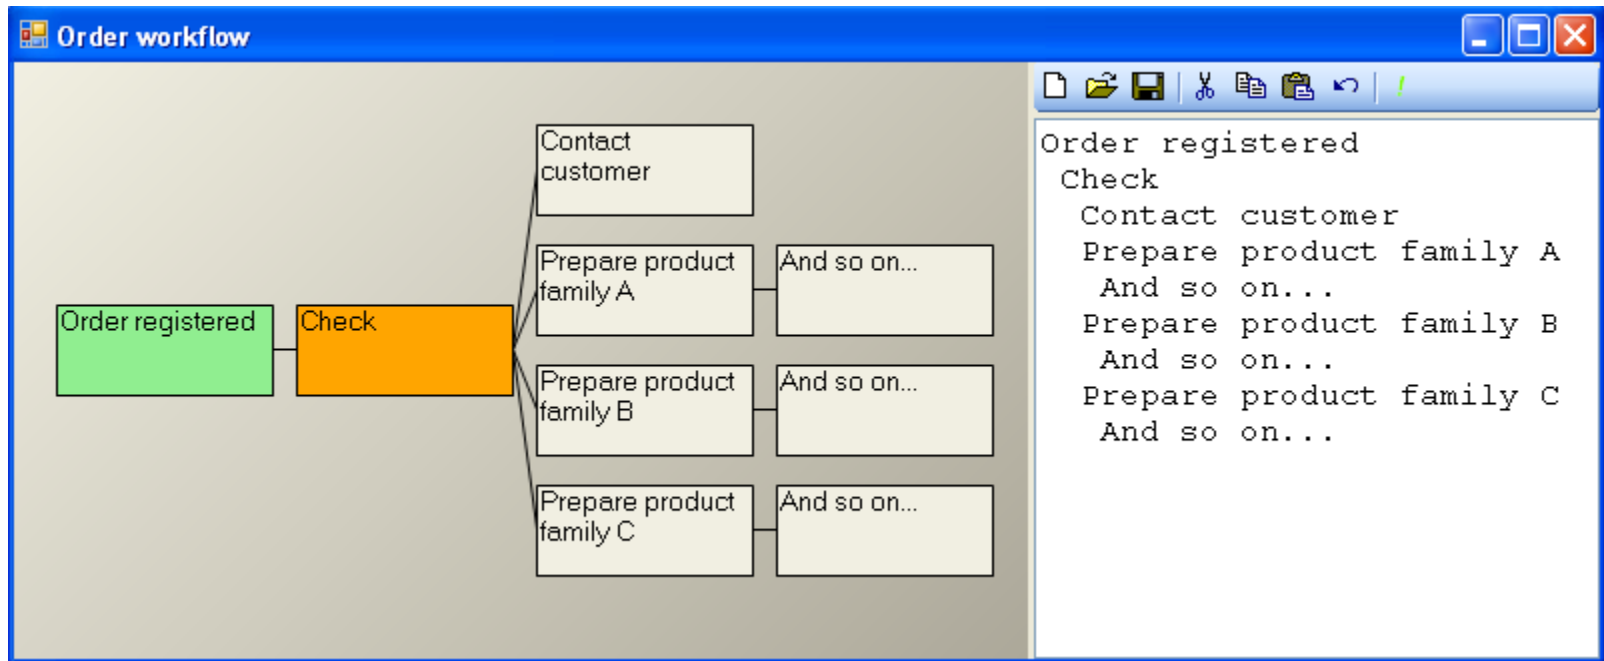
Order workflow

Order registered

Check

Contact customer

Prepare product family A

And so on...

Prepare product family B

And so on...

Prepare product family C

And so on...

Order registered
Check
Contact customer
Prepare product family A
And so on...
Prepare product family B
And so on...
Prepare product family C
And so on...